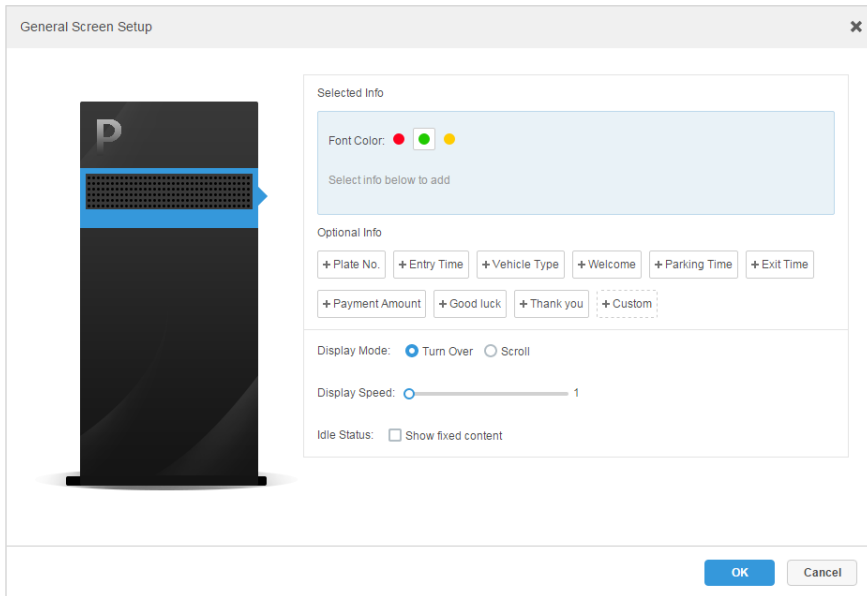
General Screen Setup

P

Selected Info

Font Color:

Select info below to add

Optional Info

+ Plate No. + Entry Time + Vehicle Type + Welcome + Parking Time + Exit Time

+ Payment Amount + Good luck + Thank you + Custom

Display Mode: Turn Over Scroll

Display Speed: 1

Idle Status: Show fixed content

OK Cancel